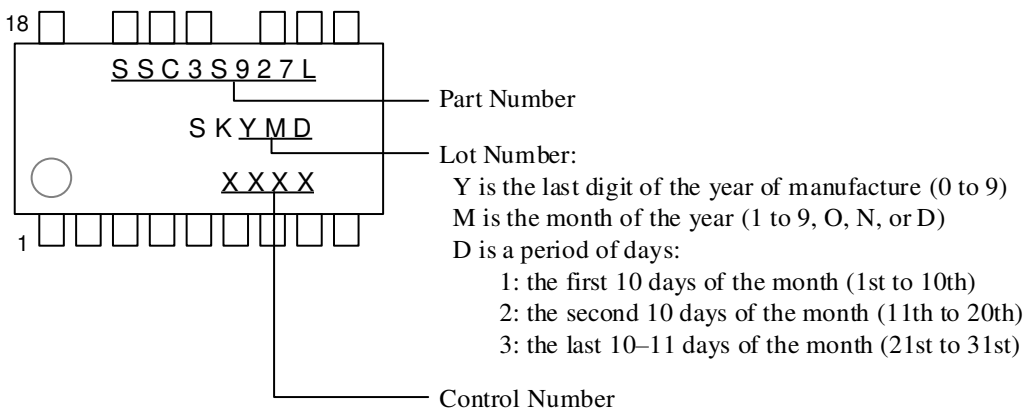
18

SSC3S927L

SKYMD

XXXX

1

Part Number

Lot Number:
Y is the last digit of the year of manufacture (0 to 9)
M is the month of the year (1 to 9, O, N, or D)
D is a period of days:
1: the first 10 days of the month (1st to 10th)
2: the second 10 days of the month (11th to 20th)
3: the last 10–11 days of the month (21st to 31st)

Control Number